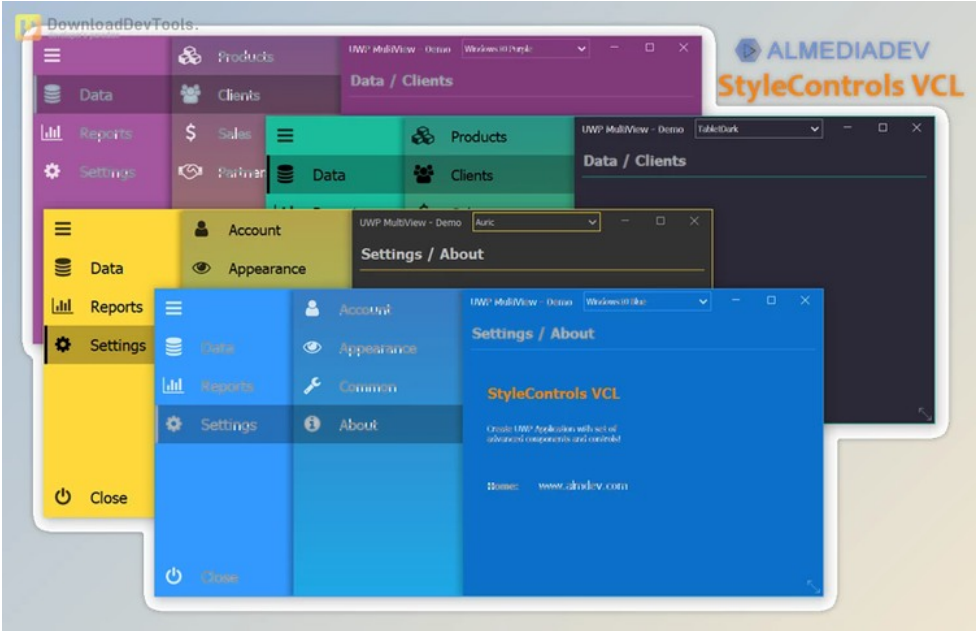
DownloadDevTools.

ALMEDIADEV
StyleControls VCL

Data
Reports
Settings
Products
Clients
Sales
Partners
UWP MultiView - Demo
Windows10Purple
Data / Clients

Data
Products
Clients
UWP MultiView - Demo
TabletDark
Data / Clients

Data
Reports
Settings
Close
Account
Appearance
UWP MultiView - Demo
Auric
Settings / About

Data
Reports
Settings
Close
Account
Appearance
Common
About
UWP MultiView - Demo
Windows10Blue
Settings / About

StyleControls VCL

Create UWP Application with set of advanced components and controls!

Home: www.almdev.com